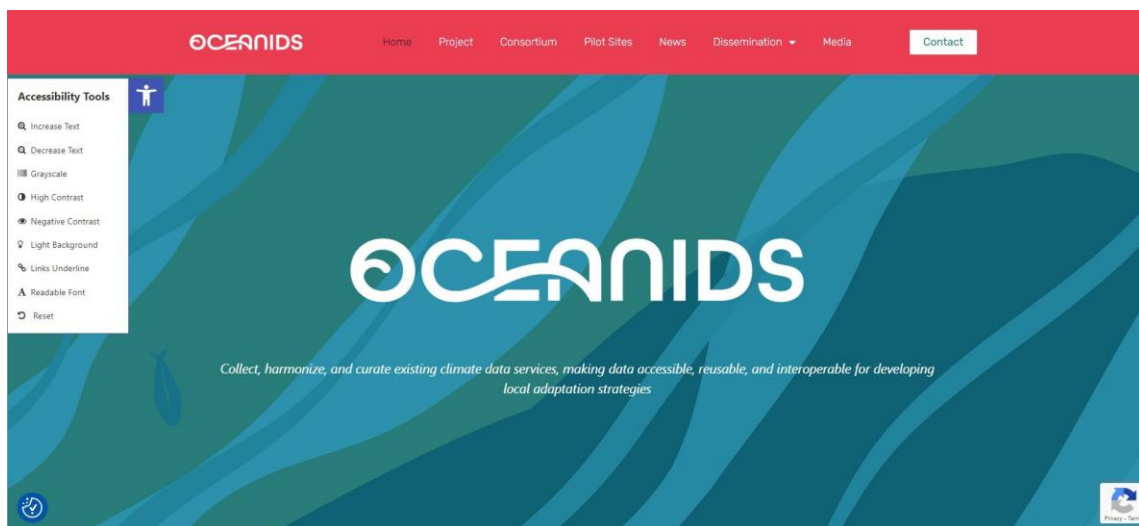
OCEANIDS

Home Project Consortium Pilot Sites News Dissemination Media Contact

Accessibility Tools

Increase Text
Decrease Text
Grayscale
High Contrast
Negative Contrast
Light Background
Links Underline
Readable Font
Reset

OCEANIDS

Collect, harmonize, and curate existing climate data services, making data accessible, reusable, and interoperable for developing local adaptation strategies

Privacy - Terms